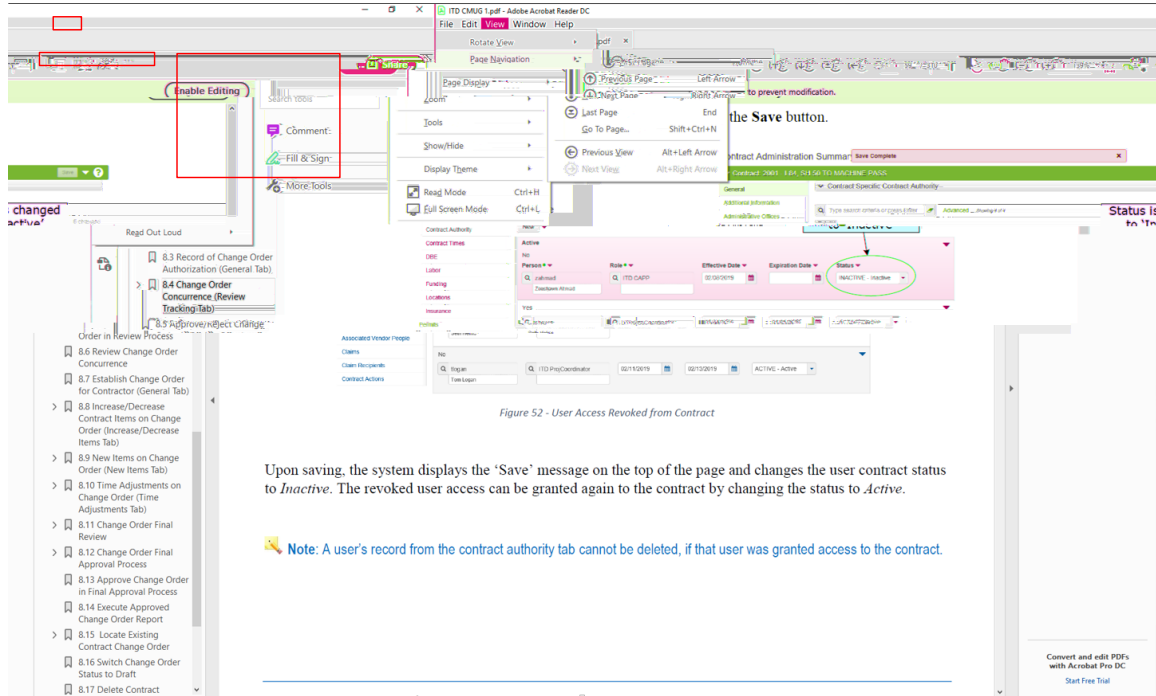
ITD CMUG 1.pdf - Adobe Acrobat Reader DC
File Edit View Window Help
Rotate View
Page Navigation
Page Display
Zoom
Tools
Show/Hide
Display Theme
Read Mode Ctrl+H
Full Screen Mode Ctrl+L
Read Out Loud
Previous Page Left Arrow
Next Page Right Arrow
Last Page End
Go To Page... Shift+Ctrl+N
Previous View Alt+Left Arrow
Next View Alt+Right Arrow

Enable Editing
to prevent modification.
Search tools
Comment
Fill & Sign
More Tools

the Save button.

s changed
Status is

8.3 Record of Change Order Authorization (General Tab)
8.4 Change Order Concurrence (Review Tracking Tab)
8.5 Approve/Reject Change Order in Review Process
8.6 Review Change Order Concurrence
8.7 Establish Change Order for Contractor (General Tab)
8.8 Increase/Decrease Contract Items on Change Order (Increase/Decrease Items Tab)
8.9 New Items on Change Order (New Items Tab)
8.10 Time Adjustments on Change Order (Time Adjustments Tab)
8.11 Change Order Final Review
8.12 Change Order Final Approval Process
8.13 Approve Change Order in Final Approval Process
8.14 Execute Approved Change Order Report
8.15 Locate Existing Contract Change Order
8.16 Switch Change Order Status to Draft
8.17 Delete Contract

Contract Administration Summary Save Complete
General
Additional Information
Administrative Offices
Contract Authority
Contract Times
DBE
Labor
Funding
Locations
Insurance
Associated Vendor People
Claims
Claim Recipients
Contract Actions
Contract Specific Contract Authority
Active
No
Person Role Effective Date Expiration Date Status
ITD CAPP 02/08/2019 INACTIVE - Inactive
Yes
No
ITD ProjCoordinator 02/13/2019 02/13/2019 ACTIVE - Active
Tom Logan

Figure 52 - User Access Revoked from Contract

Upon saving, the system displays the ‘Save’ message on the top of the page and changes the user contract status to Inactive. The revoked user access can be granted again to the contract by changing the status to Active.

Note: A user’s record from the contract authority tab cannot be deleted, if that user was granted access to the contract.

Convert and edit PDFs with Acrobat Pro DC
Start Free Trial